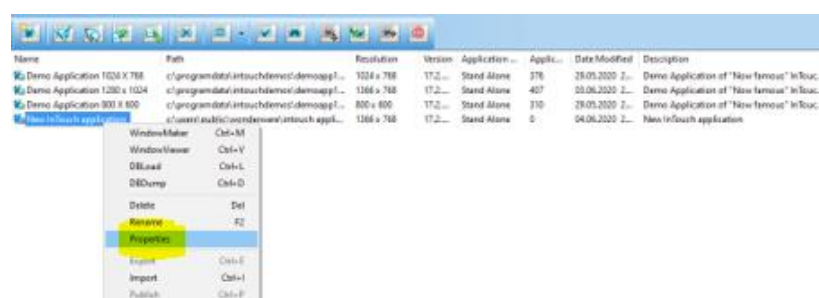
| Name | Path | Resolution | Version | Application ... | Applic... | Date Modified | Description |
|---|---|---|---|---|---|---|---|
| Demo Application 1024 X 768 | c:\programdata\intouchdemos\demoappl... | 1024 x 768 | 17.2.... | Stand Alone | 376 | 29.05.2020 2... | Demo Application of "Now famous" InTouc... |
| Demo Application 1280 x 1024 | c:\programdata\intouchdemos\demoappl... | 1366 x 768 | 17.2.... | Stand Alone | 407 | 03.06.2020 2... | Demo Application of "Now famous" InTouc... |
| Demo Application 800 X 600 | c:\programdata\intouchdemos\demoappl... | 800 x 600 | 17.2.... | Stand Alone | 310 | 29.05.2020 2... | Demo Application of "Now famous" InTouc... |
| New InTouch application | c:\users\public\wonderware\intouch appli... | 1366 x 768 | 17.2.... | Stand Alone | 0 | 04.06.2020 2... | New InTouch application |

WindowMaker Ctrl+M
WindowViewer Ctrl+V
DBLoad Ctrl+L
DBDump Ctrl+D
Delete Del
Rename F2
Properties
Export Ctrl+E
Import Ctrl+I
Publish Ctrl+P